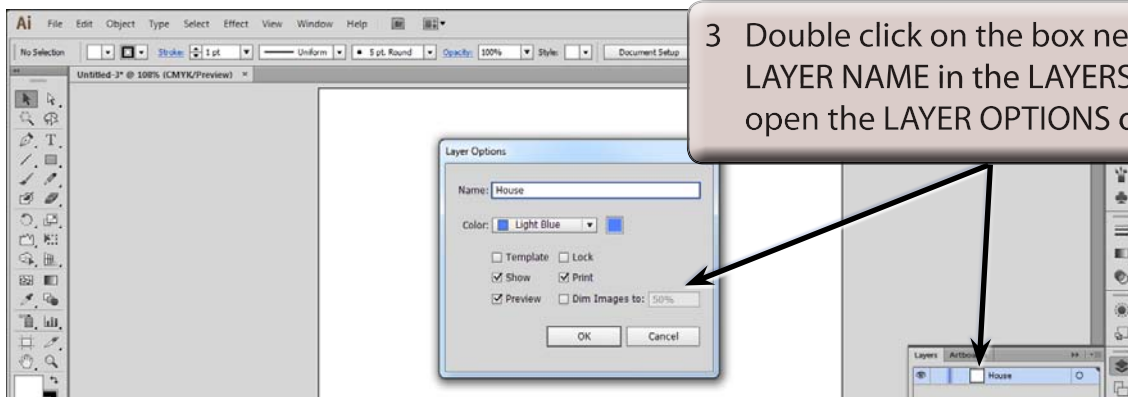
Ai File Edit Object Type Select Effect View Window Help

No Selection Stroke: 1 pt Uniform 5 pt. Round Opacity: 100% Style: Document Setup

Untitled-3* @ 108% (CMYK/Preview) ×

3 Double click on the box ne LAYER NAME in the LAYERS open the LAYER OPTIONS c

Layer Options

Name: House

Color: Light Blue

Template Lock

Show Print

Preview Dim Images to: 50%

OK Cancel

Layers Artbo

House